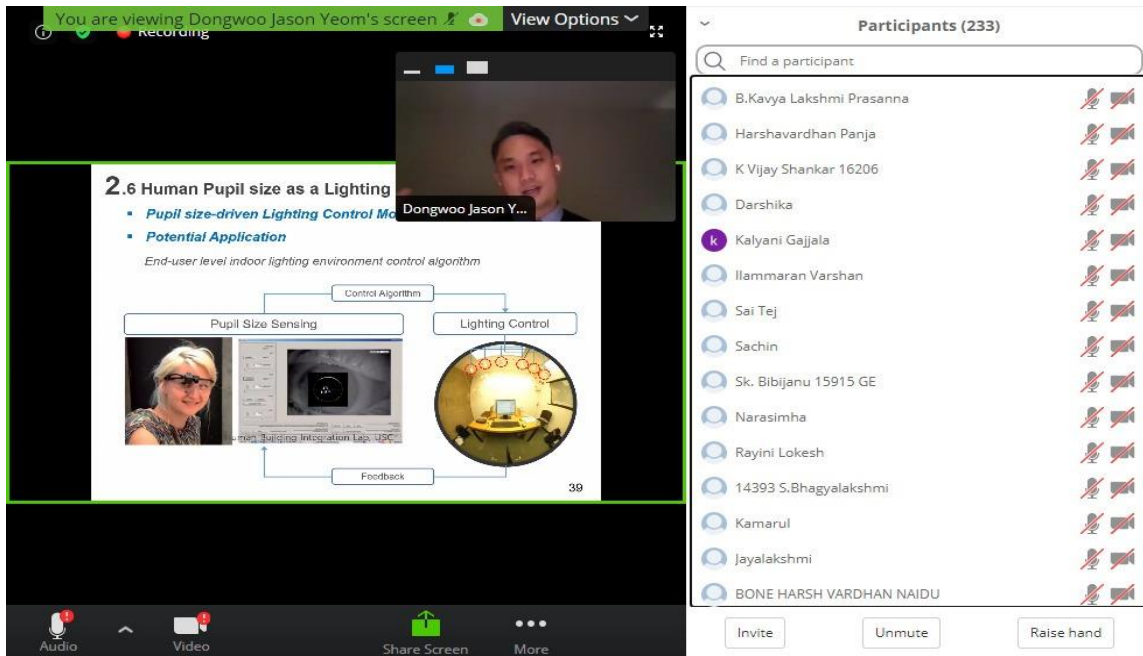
You are viewing Dongwoo Jason Yeom's screen
View Options
Recording

Dongwoo Jason Y...

2.6 Human Pupil size as a Lighting
▪ Pupil size-driven Lighting Control Mo
▪ Potential Application
End-user level indoor lighting environment control algorithm

Control Algorithm
Pupil Size Sensing
Lighting Control
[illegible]man Building Integration Lab, USC
Feedback
39

Participants (233)
Find a participant
B.Kavya Lakshmi Prasanna
Harshavardhan Panja
K Vijay Shankar 16206
Darshika
k Kalyani Gajjala
Ilammaran Varshan
Sai Tej
Sachin
Sk. Bibijanu 15915 GE
Narasimha
Rayini Lokesh
14393 S.Bhagyalakshmi
Kamarul
Jayalakshmi
BONE HARSH VARDHAN NAIDU

Audio
Video
Share Screen
More

Invite
Unmute
Raise hand